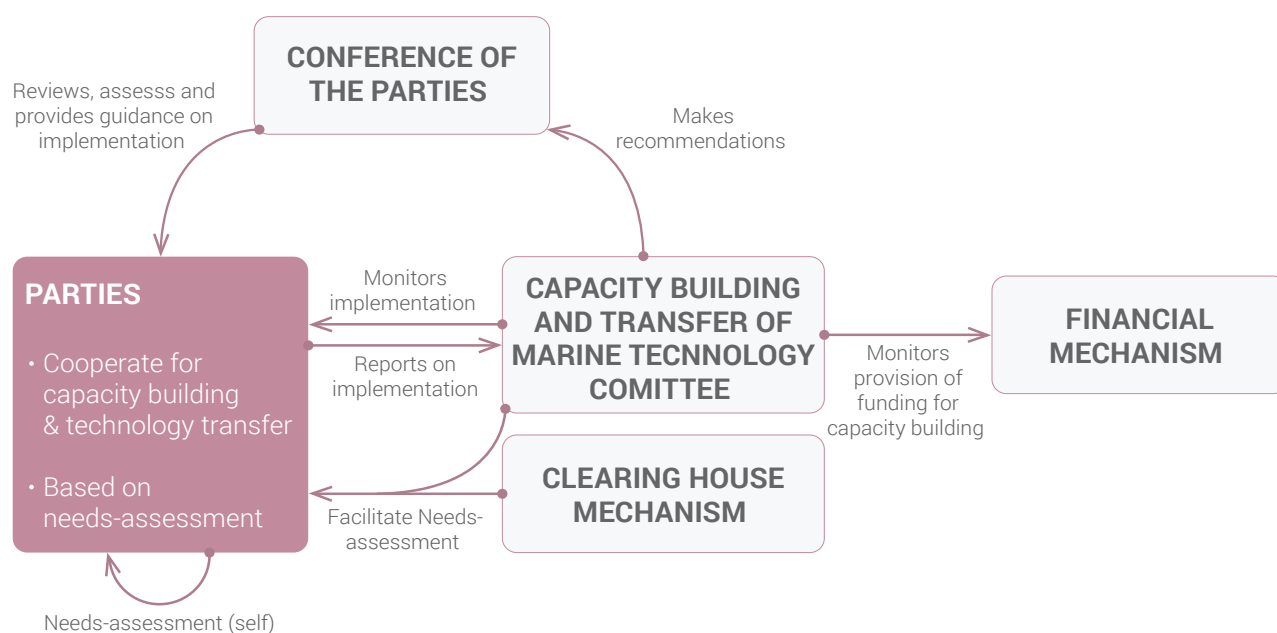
CONFERENCE OF THE PARTIES

Reviews, assesss and provides guidance on implementation

Makes recommendations

PARTIES

• Cooperate for capacity building & technology transfer

• Based on needs-assessment

Monitors implementation

Reports on implementation

CAPACITY BUILDING AND TRANSFER OF MARINE TECNNOLOGY COMITTEE

FINANCIAL MECHANISM

Monitors provision of funding for capacity building

CLEARING HOUSE MECHANISM

Facilitate Needs-assessment

Needs-assessment (self)